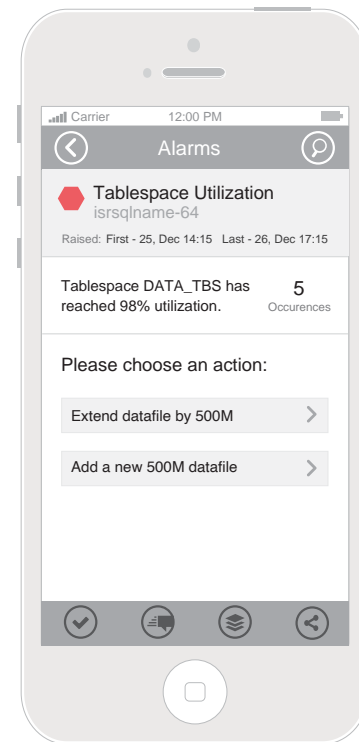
Carrier 12:00 PM

Alarms

Tablespace Utilization
isrsqlname-64

Raised: First - 25, Dec 14:15 Last - 26, Dec 17:15

Tablespace DATA_TBS has reached 98% utilization.

5
Occurences

Please choose an action:

Extend datafile by 500M

Add a new 500M datafile